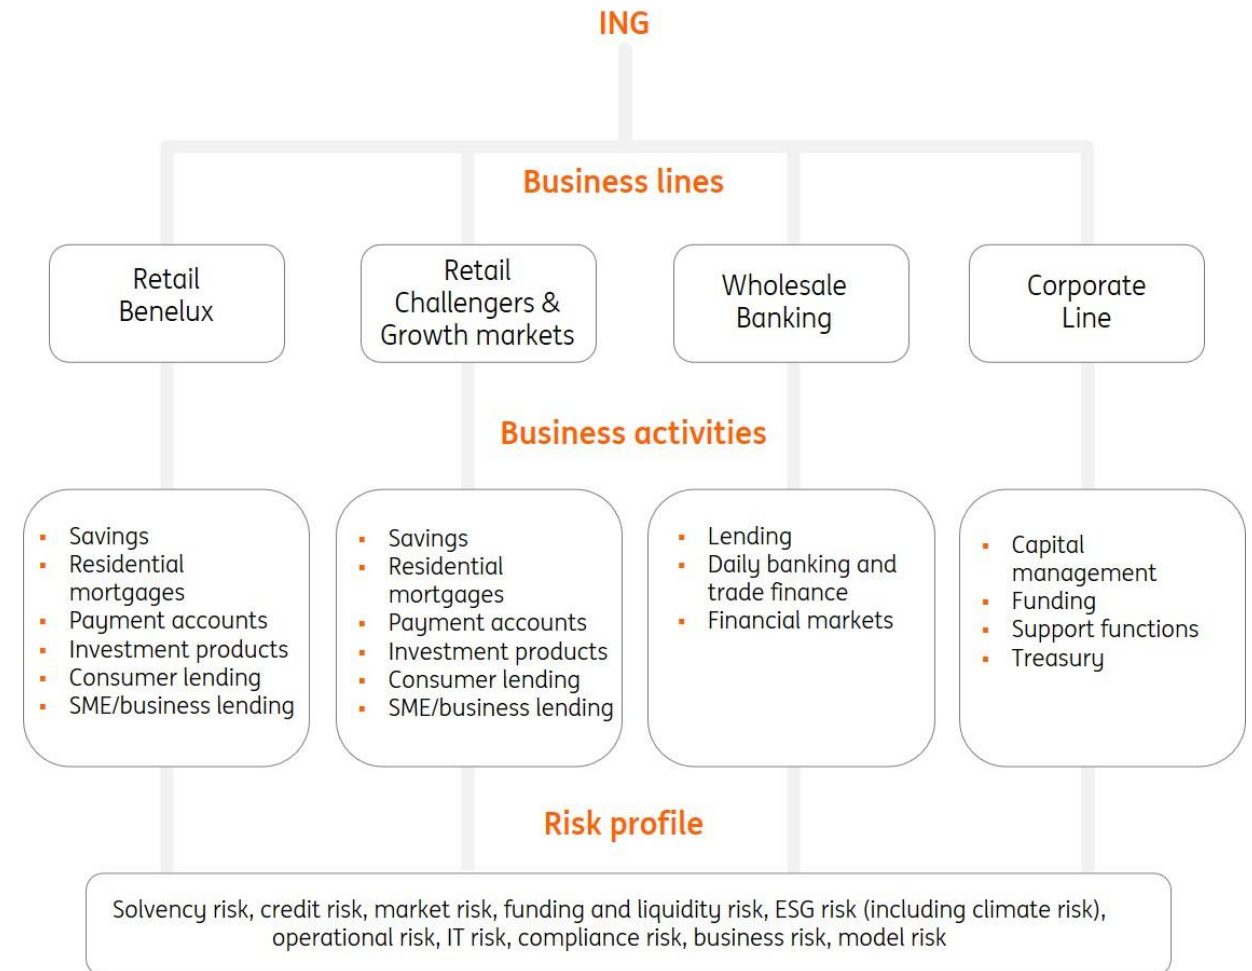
ING

Business lines

Retail Benelux

Retail Challengers & Growth markets

Wholesale Banking

Corporate Line

Business activities

- Savings
- Residential mortgages
- Payment accounts
- Investment products
- Consumer lending
- SME/business lending

- Savings
- Residential mortgages
- Payment accounts
- Investment products
- Consumer lending
- SME/business lending

- Lending
- Daily banking and trade finance
- Financial markets

- Capital management
- Funding
- Support functions
- Treasury

Risk profile

Solvency risk, credit risk, market risk, funding and liquidity risk, ESG risk (including climate risk), operational risk, IT risk, compliance risk, business risk, model risk